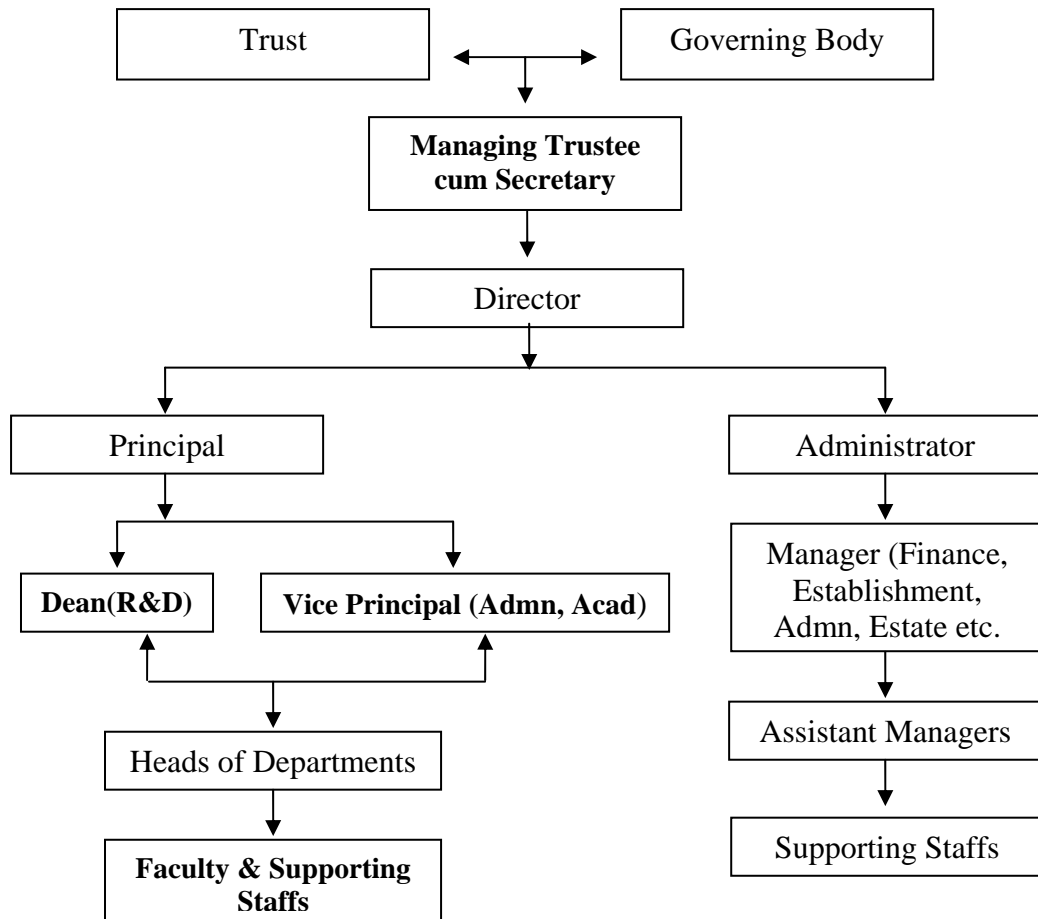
Trust

Governing Body

Managing Trustee cum Secretary

Director

Principal

Administrator

Dean(R&D)

Vice Principal (Admn, Acad)

Manager (Finance, Establishment, Admn, Estate etc.

Heads of Departments

Assistant Managers

Faculty & Supporting Staffs

Supporting Staffs